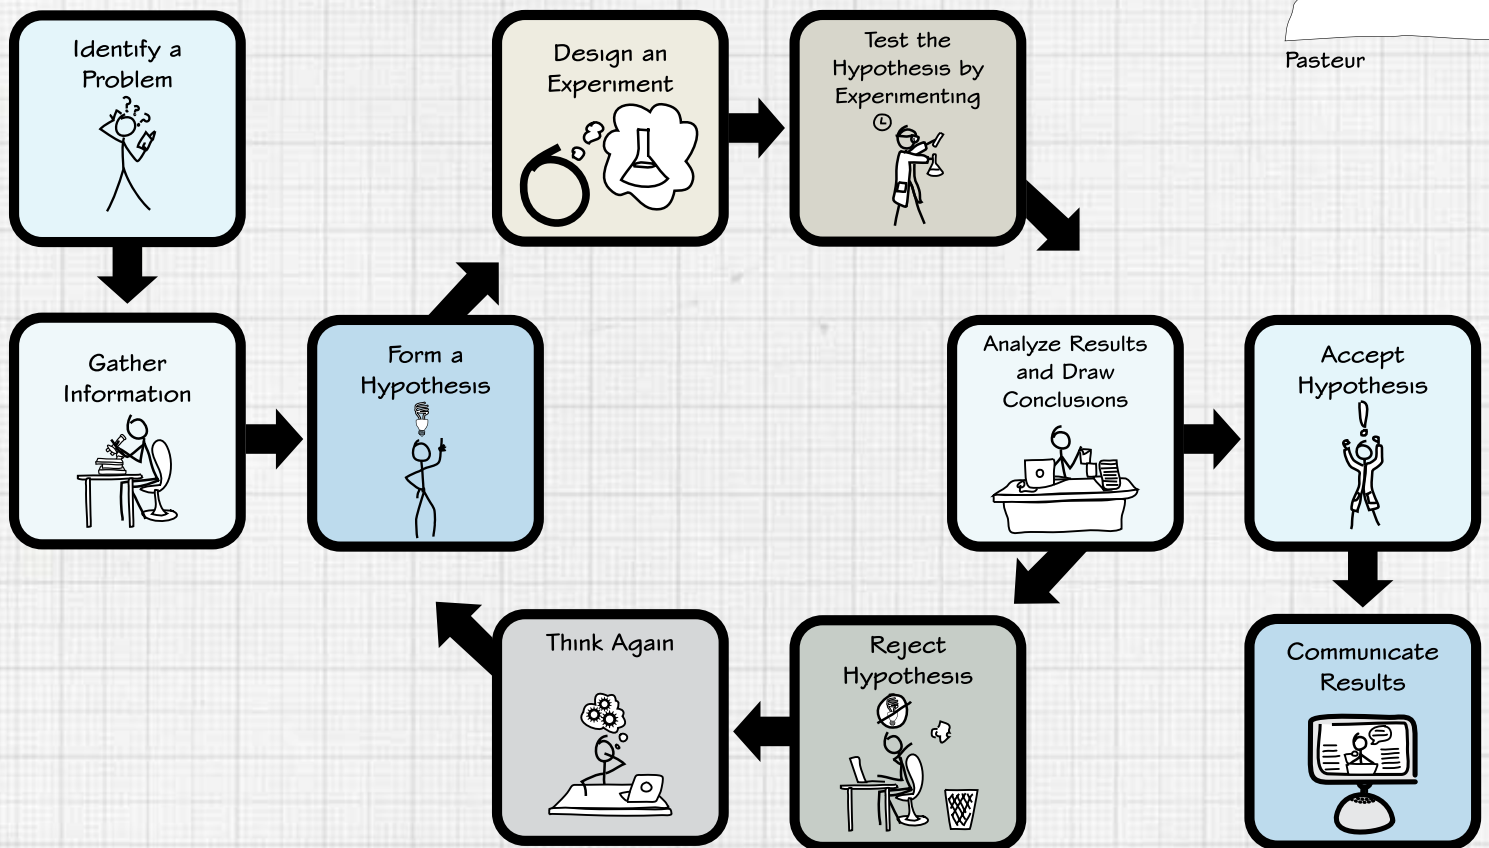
Identify a Problem

Gather Information

Form a Hypothesis

Design an Experiment

Test the Hypothesis by Experimenting

Pasteur

Analyze Results and Draw Conclusions

Accept Hypothesis

Communicate Results

Reject Hypothesis

Think Again